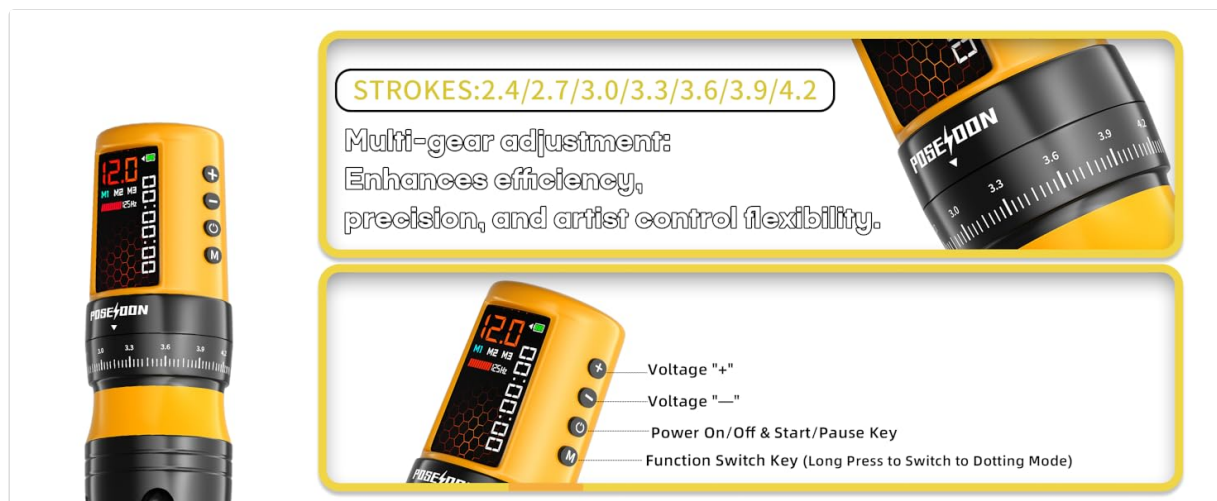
12.0
M1 M2 M3
125Hz
00:00:00
+
−
M
POSEIDON
3.0 3.3 3.6 3.9 4.2

STROKES:2.4/2.7/3.0/3.3/3.6/3.9/4.2

Multi-gear adjustment:
Enhances efficiency,
precision, and artist control flexibility.

POSEIDON
3.0 3.3 3.6 3.9 4.2

12.0
M1 M2 M3
125Hz
00:00:00
POSEIDON

Voltage "+"
Voltage "—"
Power On/Off & Start/Pause Key
Function Switch Key (Long Press to Switch to Dotting Mode)